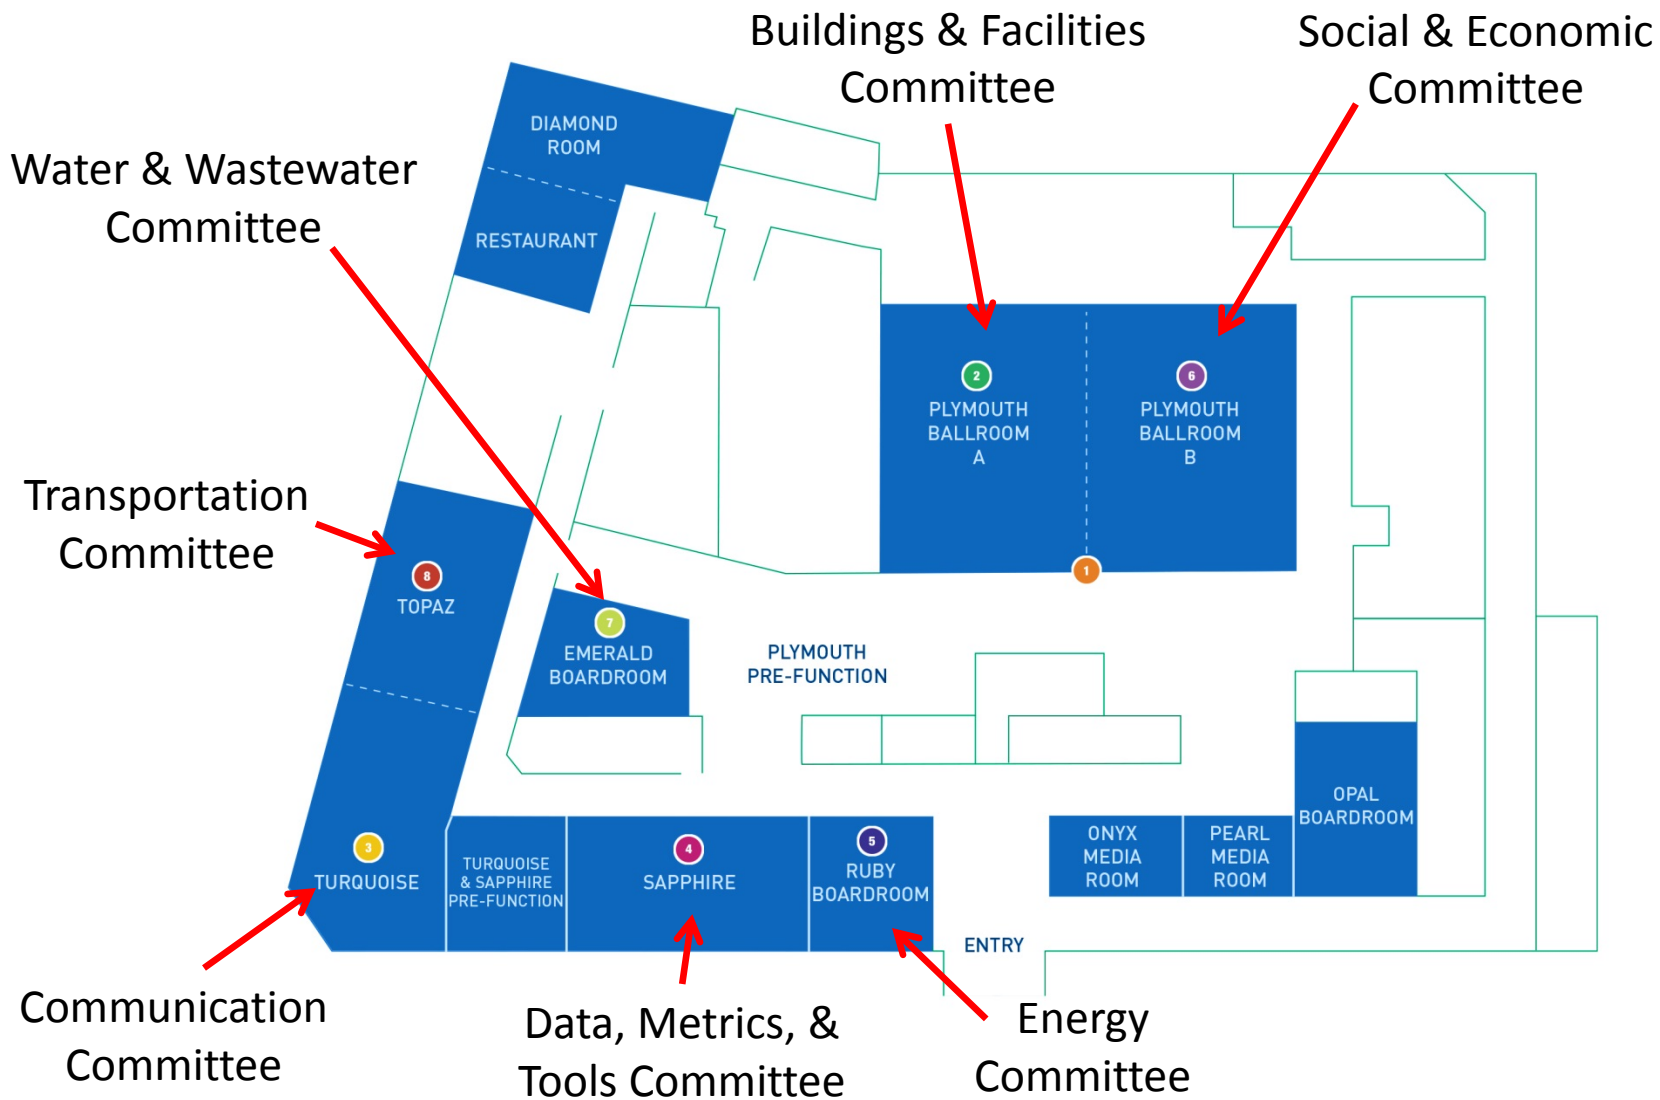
Buildings & Facilities Committee

Social & Economic Committee

Water & Wastewater Committee

DIAMOND ROOM

RESTAURANT

2
PLYMOUTH BALLROOM A

6
PLYMOUTH BALLROOM B

Transportation Committee

1

8
TOPAZ

7
EMERALD BOARDROOM

PLYMOUTH PRE-FUNCTION

OPAL BOARDROOM

ONYX MEDIA ROOM

PEARL MEDIA ROOM

3
TURQUOISE

TURQUOISE & SAPPHIRE PRE-FUNCTION

4
SAPPHIRE

5
RUBY BOARDROOM

ENTRY

Communication Committee

Data, Metrics, & Tools Committee

Energy Committee